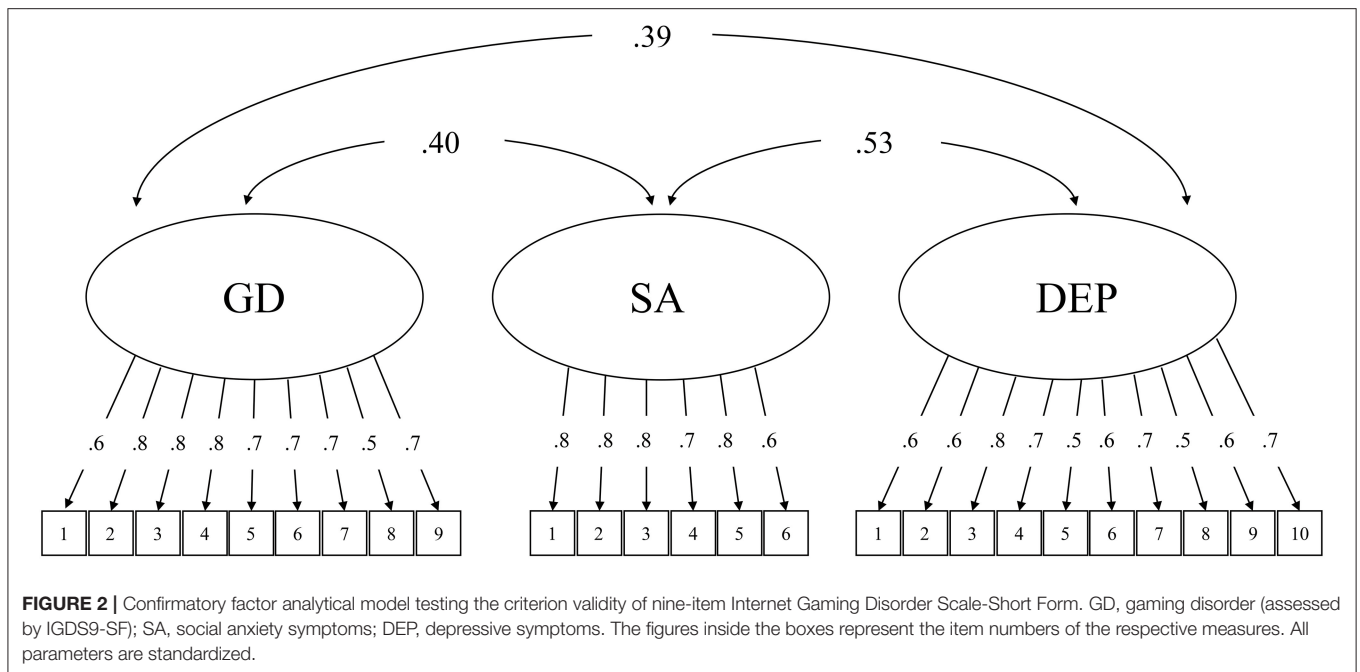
.39

.40

.53

GD

SA

DEP

.6 .8 .8 .8 .7 .7 .7 .5 .7

.8 .8 .8 .7 .8 .6

.6 .6 .8 .7 .5 .6 .7 .5 .6 .7

1 2 3 4 5 6 7 8 9

1 2 3 4 5 6

1 2 3 4 5 6 7 8 9 10

**FIGURE 2 |** Confirmatory factor analytical model testing the criterion validity of nine-item Internet Gaming Disorder Scale-Short Form. GD, gaming disorder (assessed by IGDS9-SF); SA, social anxiety symptoms; DEP, depressive symptoms. The figures inside the boxes represent the item numbers of the respective measures. All parameters are standardized.